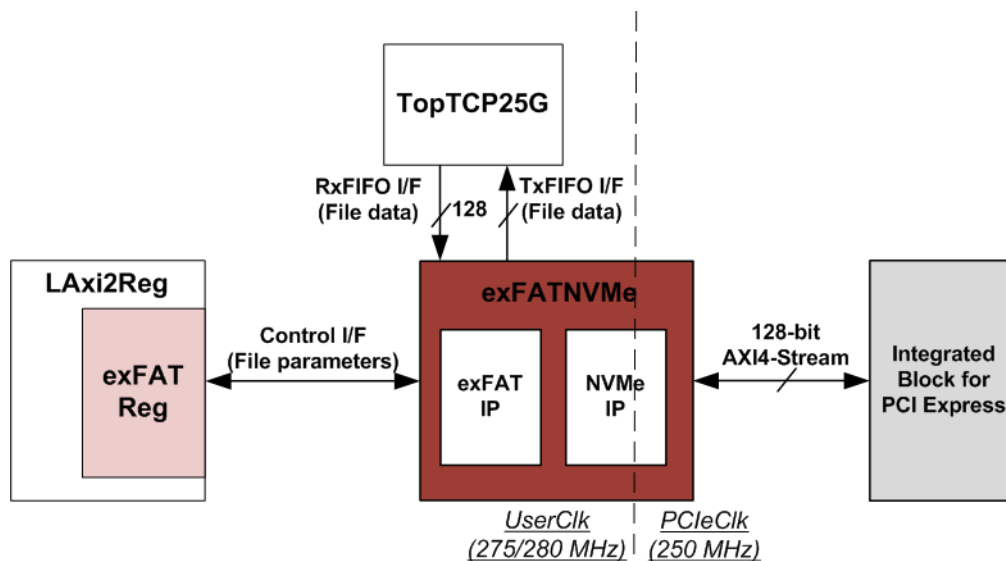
TopTCP25G

RxFIFO I/F
(File data)

128

TxFIFO I/F
(File data)

LAxi2Reg

exFAT
Reg

Control I/F
(File parameters)

exFATNVMe

exFAT
IP

NVMe
IP

128-bit
AXI4-Stream

Integrated
Block for
PCI Express

UserClk
(275/280 MHz)

PCIeClk
(250 MHz)